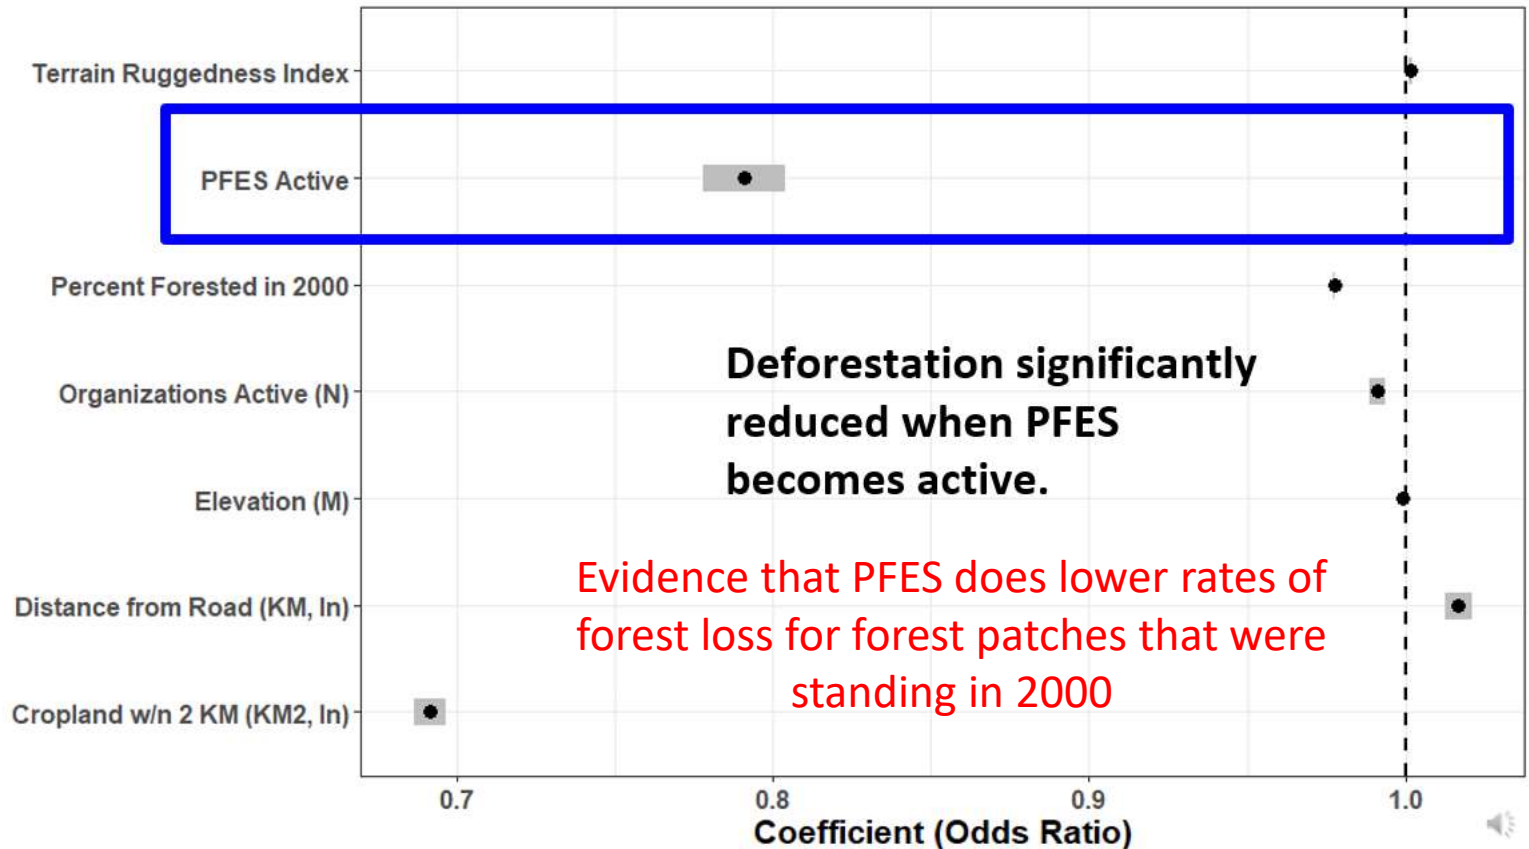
Terrain Ruggedness Index

PFES Active

Percent Forested in 2000

Organizations Active (N)

Elevation (M)

Distance from Road (KM, ln)

Cropland w/n 2 KM (KM2, ln)

Deforestation significantly reduced when PFES becomes active.

Evidence that PFES does lower rates of forest loss for forest patches that were standing in 2000

0.7 0.8 0.9 1.0

Coefficient (Odds Ratio)